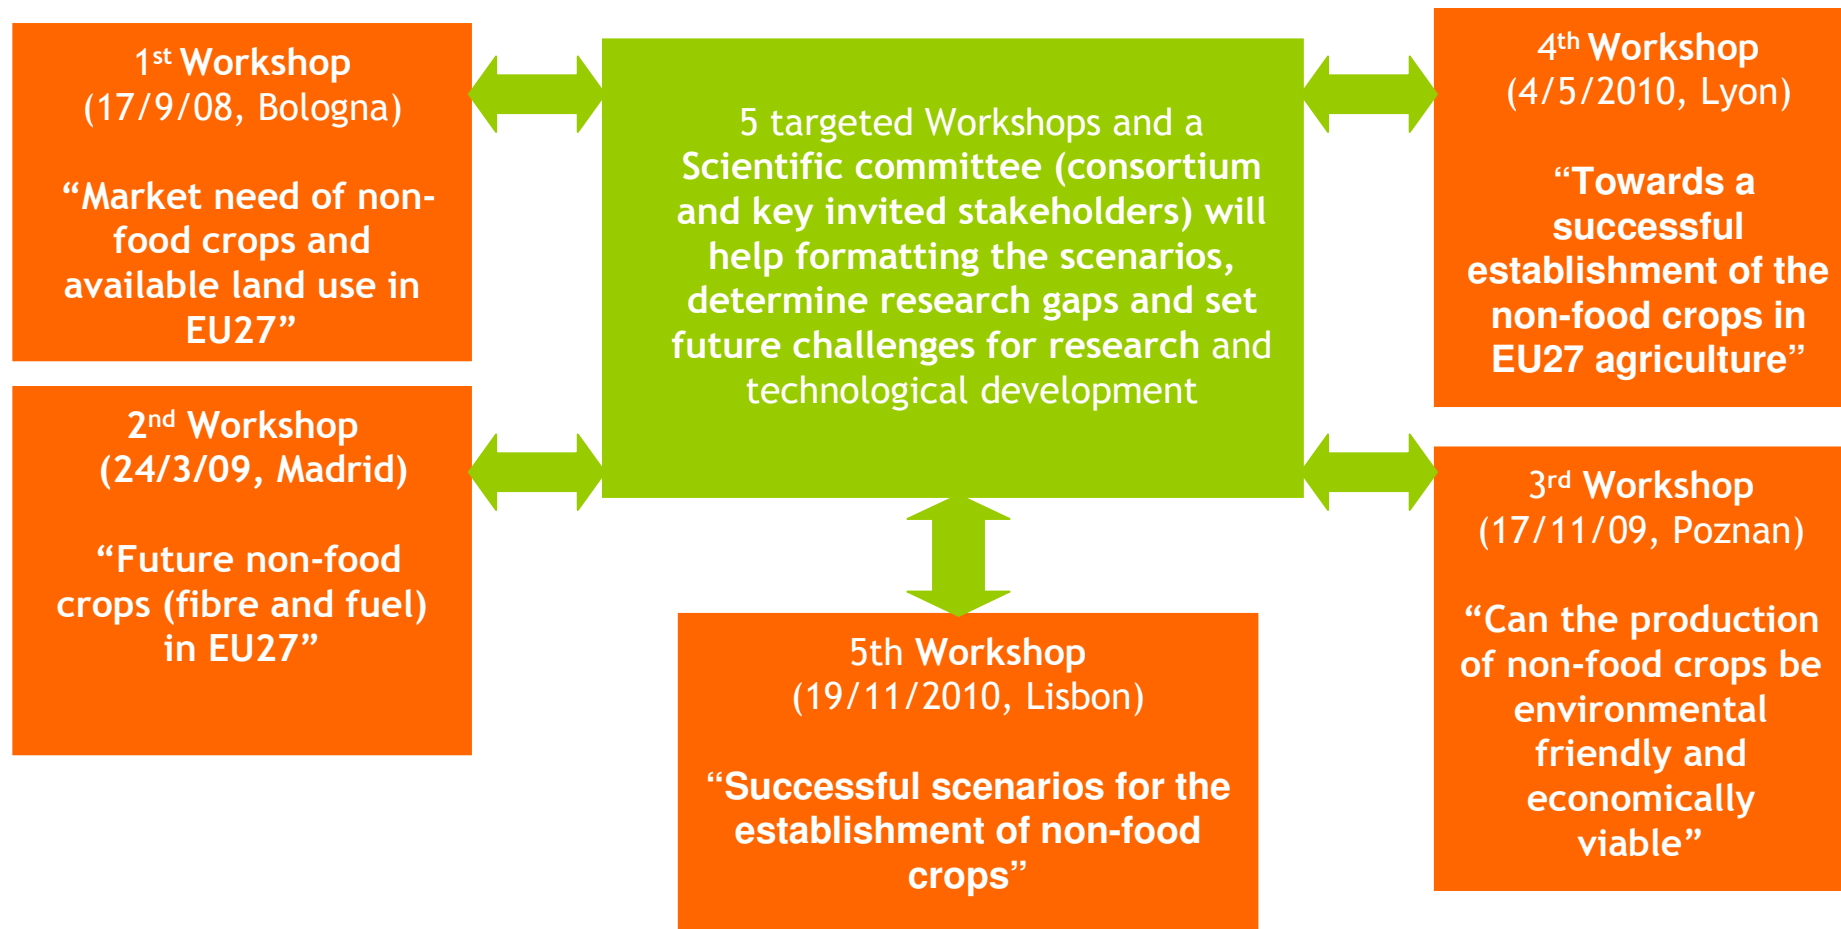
$1^{st}$ Workshop
(17/9/08, Bologna)

“Market need of non-food crops and available land use in EU27”

$2^{nd}$ Workshop
(24/3/09, Madrid)

“Future non-food crops (fibre and fuel) in EU27”

5 targeted Workshops and a Scientific committee (consortium and key invited stakeholders) will help formatting the scenarios, determine research gaps and set future challenges for research and technological development

5th Workshop
(19/11/2010, Lisbon)

“Successful scenarios for the establishment of non-food crops”

$4^{th}$ Workshop
(4/5/2010, Lyon)

“Towards a successful establishment of the non-food crops in EU27 agriculture”

$3^{rd}$ Workshop
(17/11/09, Poznan)

“Can the production of non-food crops be environmental friendly and economically viable”